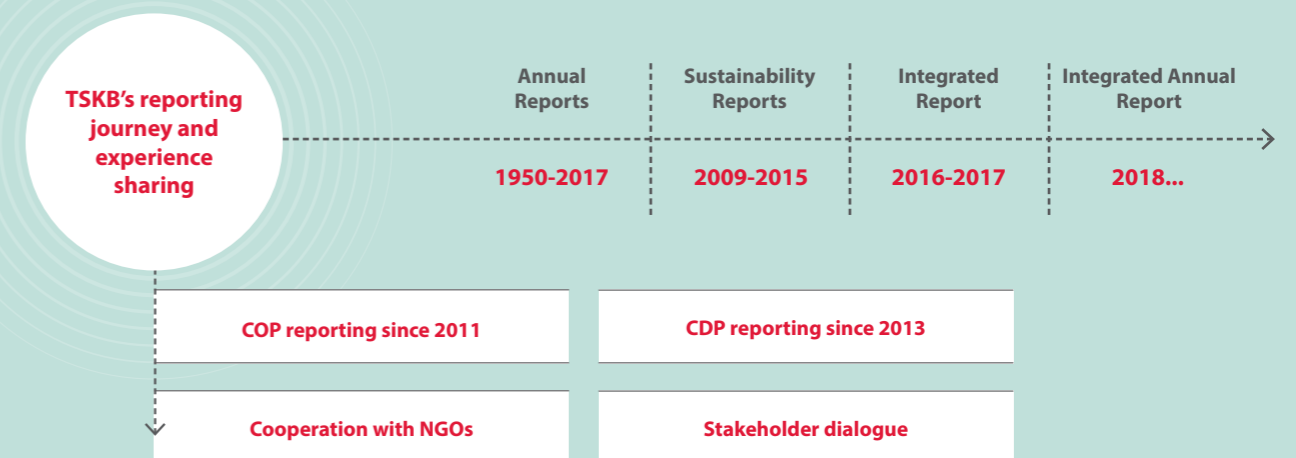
TSKB's reporting journey and experience sharing

Annual Reports
1950-2017

Sustainability Reports
2009-2015

Integrated Report
2016-2017

Integrated Annual Report
2018...

COP reporting since 2011

CDP reporting since 2013

Cooperation with NGOs

Stakeholder dialogue